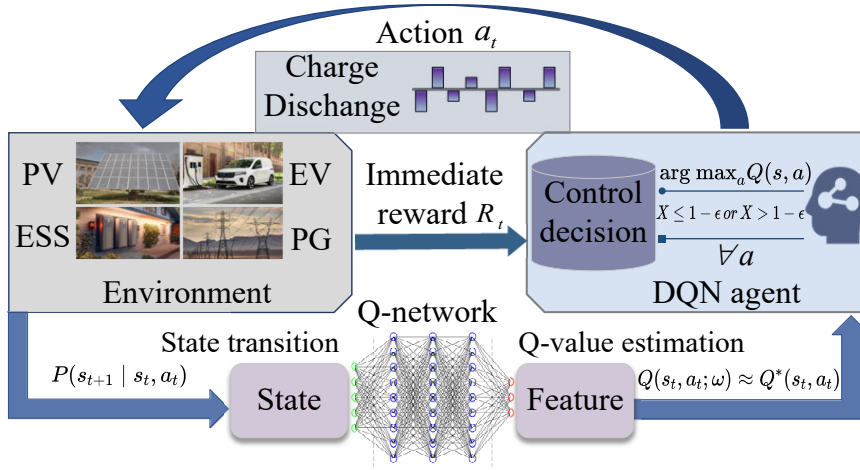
Action $a_t$

Charge

Dischange

PV

EV

ESS

PG

Environment

Immediate reward $R_t$

Control decision

$\arg\max_a Q(s,a)$

$X \leq 1-\epsilon \; or \; X > 1-\epsilon$

$\forall a$

DQN agent

Q-network

State transition

$P(s_{t+1} \mid s_t, a_t)$

State

Q-value estimation

Feature

$Q(s_t, a_t; \omega) \approx Q^*(s_t, a_t)$